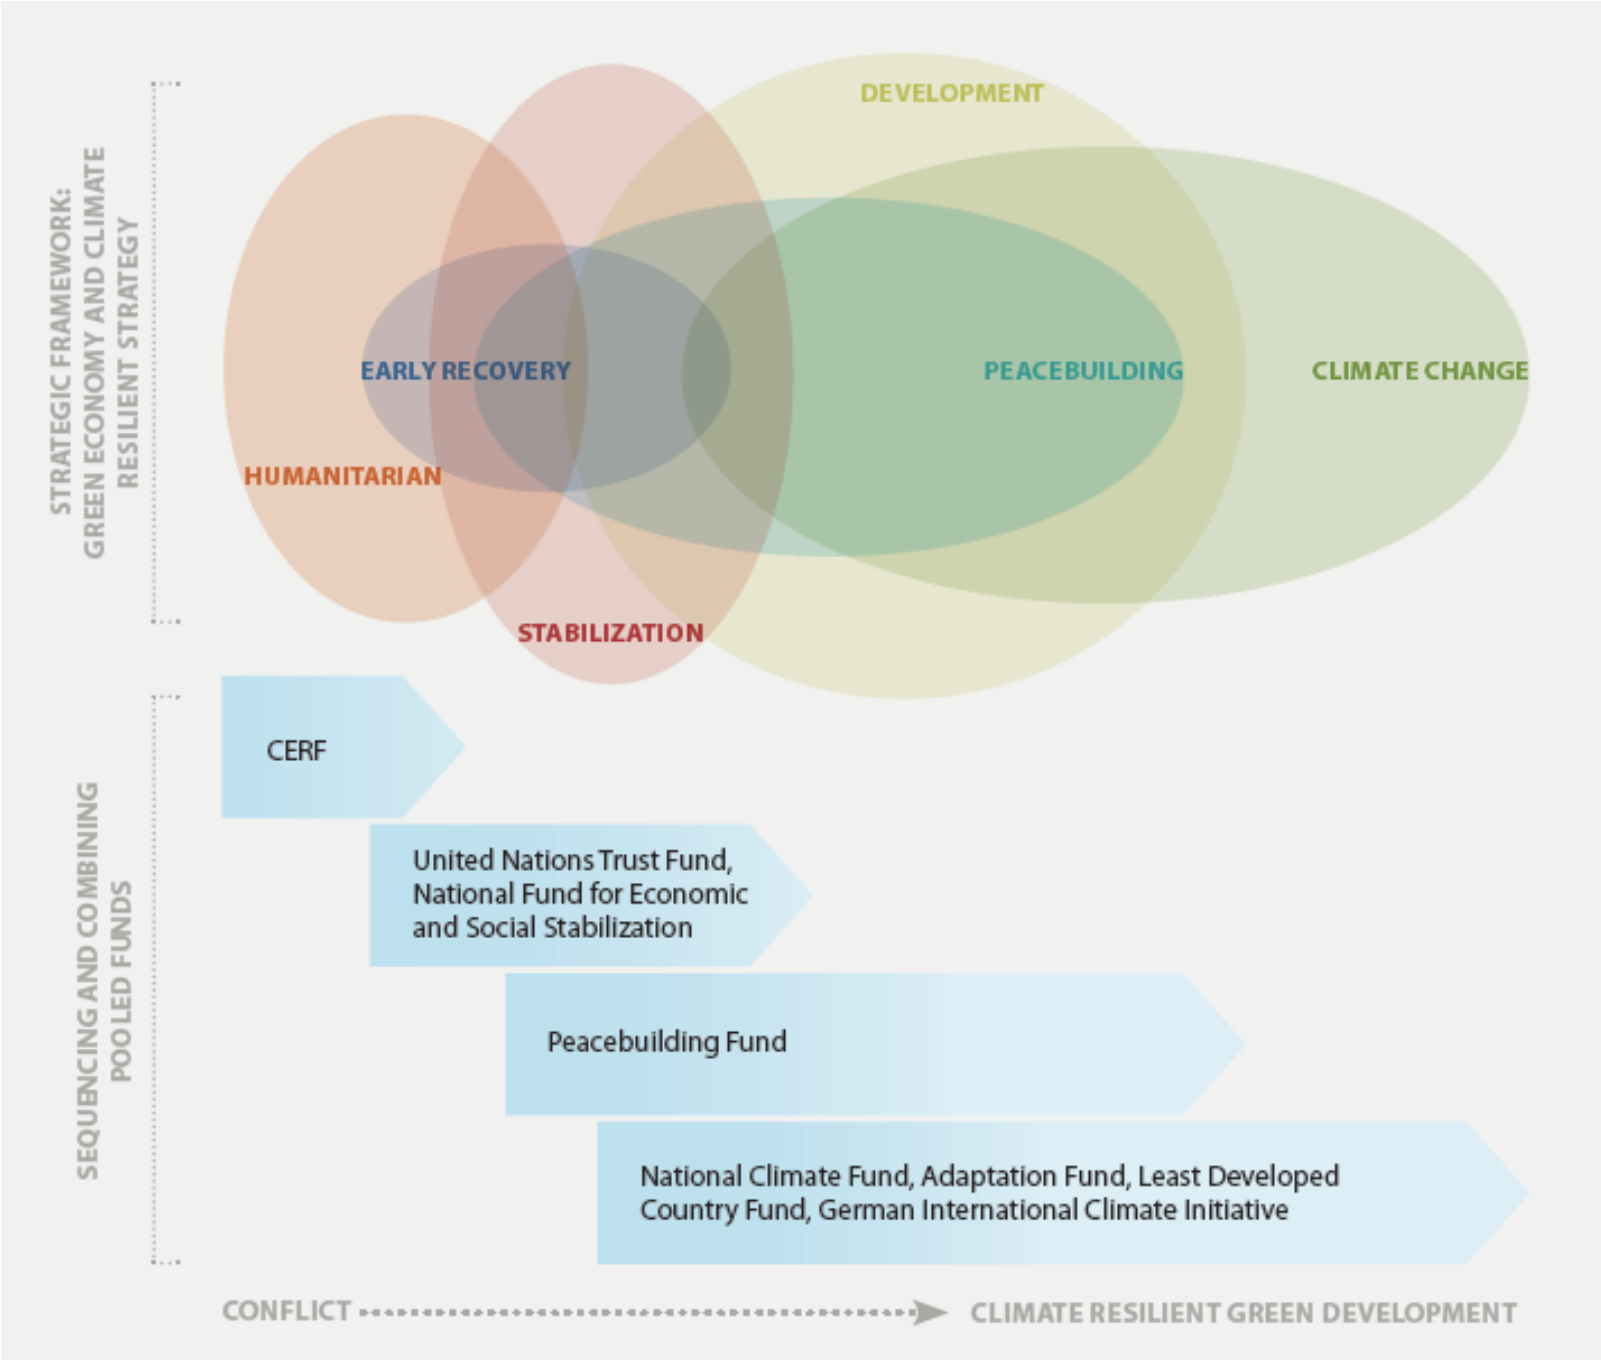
STRATEGIC FRAMEWORK: GREEN ECONOMY AND CLIMATE RESILIENT STRATEGY

DEVELOPMENT

EARLY RECOVERY

PEACEBUILDING

CLIMATE CHANGE

HUMANITARIAN

STABILIZATION

SEQUENCING AND COMBINING POOLED FUNDS

CERF

United Nations Trust Fund, National Fund for Economic and Social Stabilization

Peacebuilding Fund

National Climate Fund, Adaptation Fund, Least Developed Country Fund, German International Climate Initiative

CONFLICT

CLIMATE RESILIENT GREEN DEVELOPMENT